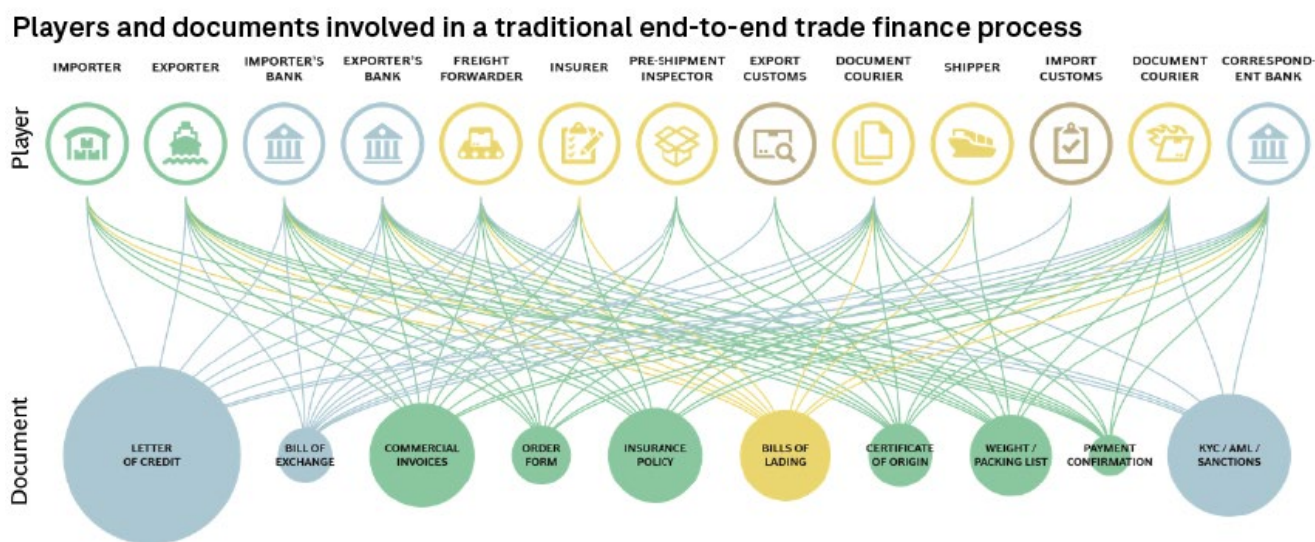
Players and documents involved in a traditional end-to-end trade finance process

Player

IMPORTER

EXPORTER

IMPORTER'S BANK

EXPORTER'S BANK

FREIGHT FORWARDER

INSURER

PRE-SHIPMENT INSPECTOR

EXPORT CUSTOMS

DOCUMENT COURIER

SHIPPER

IMPORT CUSTOMS

DOCUMENT COURIER

CORRESPOND-ENT BANK

Document

LETTER OF CREDIT

BILL OF EXCHANGE

COMMERCIAL INVOICES

ORDER FORM

INSURANCE POLICY

BILLS OF LADING

CERTIFICATE OF ORIGIN

WEIGHT / PACKING LIST

PAYMENT CONFIRMATION

KYC / AML / SANCTIONS